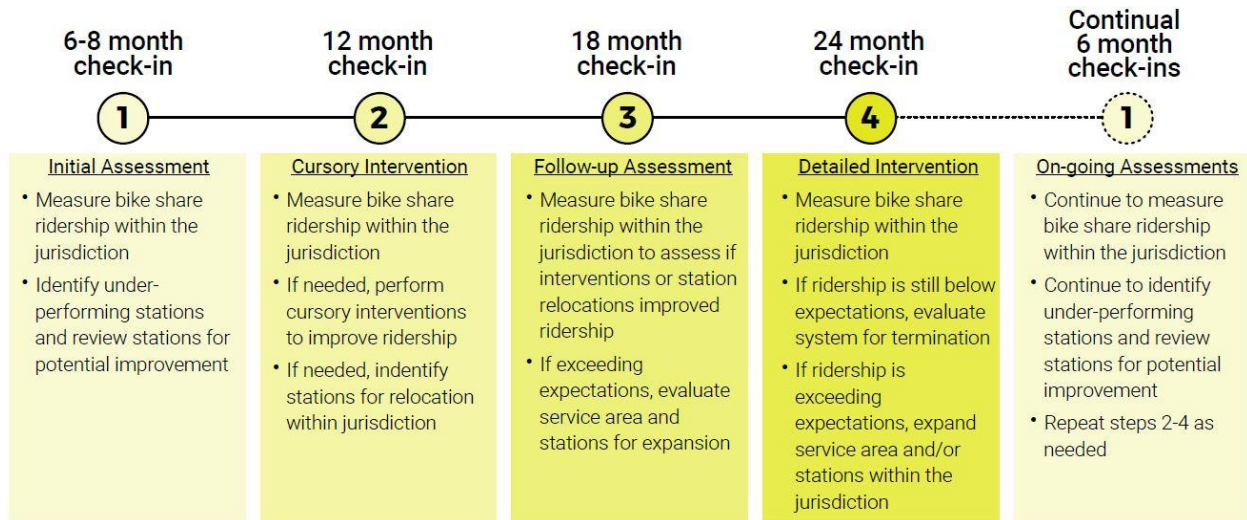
6-8 month check-in

1

Initial Assessment

• Measure bike share ridership within the jurisdiction

• Identify under-performing stations and review stations for potential improvement

12 month check-in

2

Cursory Intervention

• Measure bike share ridership within the jurisdiction

• If needed, perform cursory interventions to improve ridership

• If needed, indentify stations for relocation within jurisdiction

18 month check-in

3

Follow-up Assessment

• Measure bike share ridership within the jurisdiction to assess if interventions or station relocations improved ridership

• If exceeding expectations, evaluate service area and stations for expansion

24 month check-in

4

Detailed Intervention

• Measure bike share ridership within the jurisdiction

• If ridership is still below expectations, evaluate system for termination

• If ridership is exceeding expectations, expand service area and/or stations within the jurisdiction

Continual 6 month check-ins

1

On-going Assessments

• Continue to measure bike share ridership within the jurisdiction

• Continue to identify under-performing stations and review stations for potential improvement

• Repeat steps 2-4 as needed